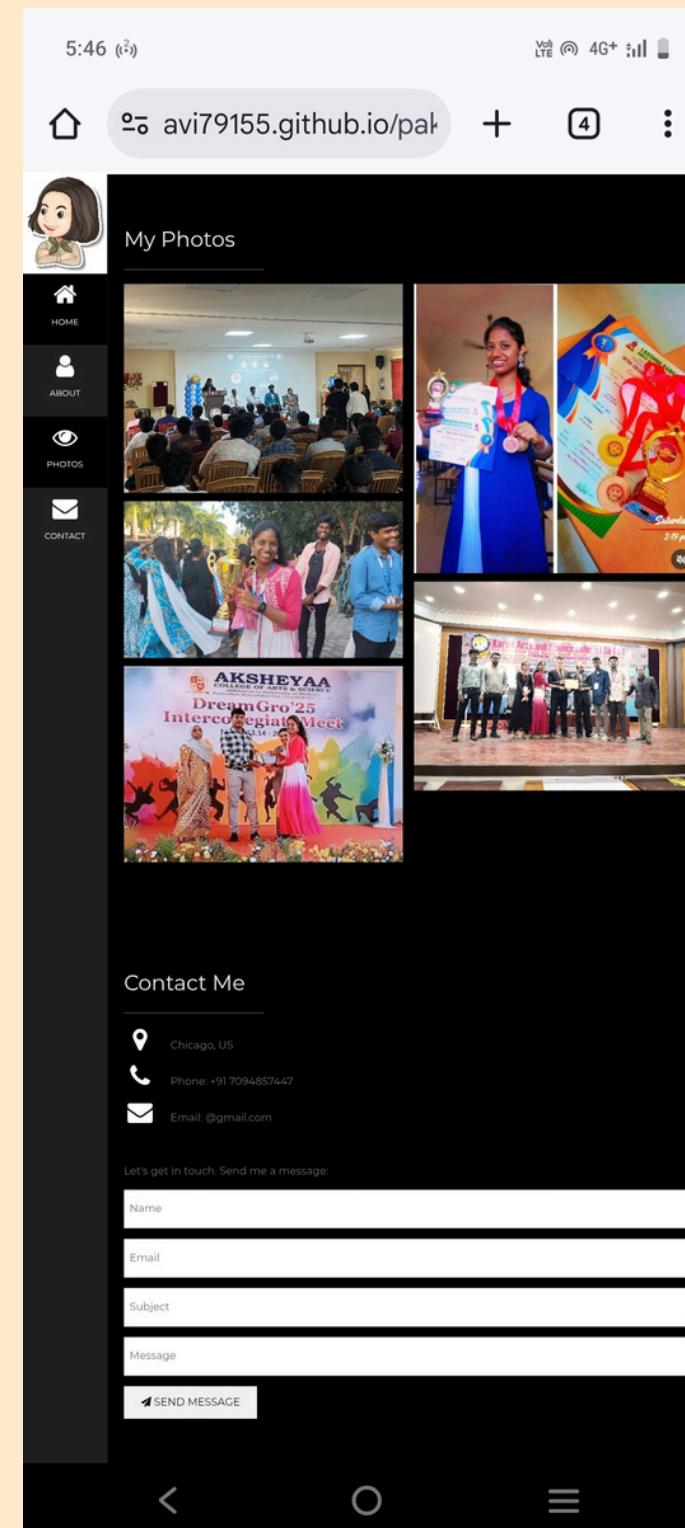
5:46

Vo) LTE 4G+

avi79155.github.io/pak

4

HOME

ABOUT

PHOTOS

CONTACT

My Photos

AKSHEYAA COLLEGE OF ARTS & SCIENCE

DreamGro'25 Interco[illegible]giate Meet

Contact Me

Chicago, US

Phone: +91 7094857447

Email: @gmail.com

Let's get in touch. Send me a message:

Name

Email

Subject

Message

SEND MESSAGE